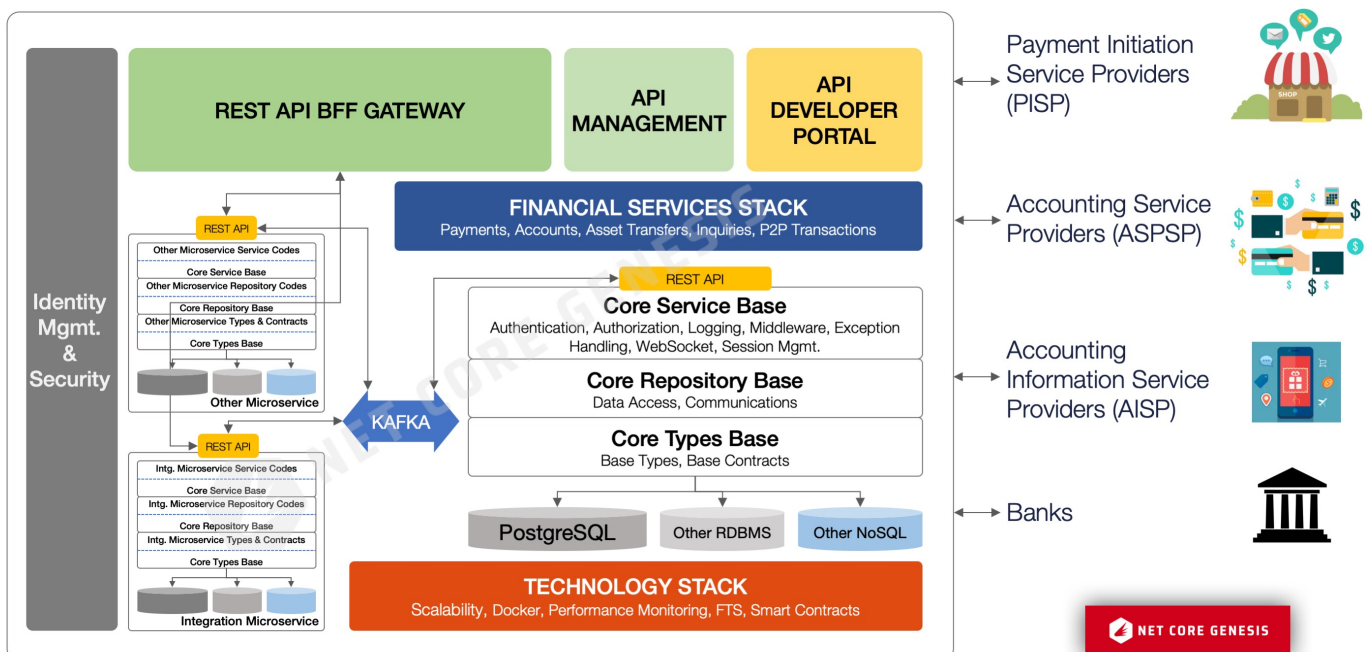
Identity Mgmt. & Security

REST API BFF GATEWAY

API MANAGEMENT

API DEVELOPER PORTAL

FINANCIAL SERVICES STACK
Payments, Accounts, Asset Transfers, Inquiries, P2P Transactions

REST API
Other Microservice Service Codes
Core Service Base
Other Microservice Repository Codes
Core Repository Base
Other Microservice Types & Contracts
Core Types Base
Other Microservice

REST API
Core Service Base
Authentication, Authorization, Logging, Middleware, Exception Handling, WebSocket, Session Mgmt.
Core Repository Base
Data Access, Communications
Core Types Base
Base Types, Base Contracts

KAFKA

REST API
Intg. Microservice Service Codes
Core Service Base
Intg. Microservice Repository Codes
Core Repository Base
Intg. Microservice Types & Contracts
Core Types Base
Integration Microservice

PostgreSQL
Other RDBMS
Other NoSQL

TECHNOLOGY STACK
Scalability, Docker, Performance Monitoring, FTS, Smart Contracts

NET CORE GENESIS

Payment Initiation Service Providers (PISP)

SHOP

Accounting Service Providers (ASPSP)

Accounting Information Service Providers (AISP)

Banks

NET CORE GENESIS